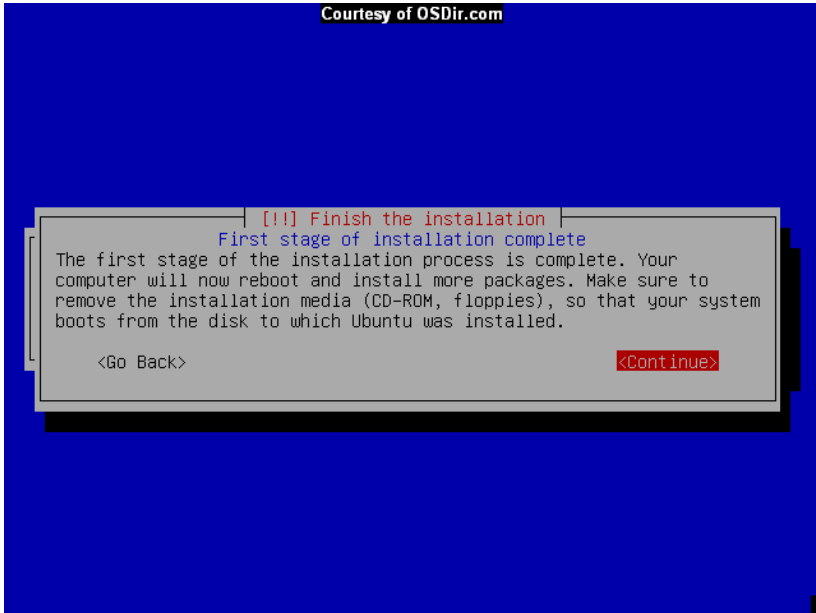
Courtesy of OSDir.com

[!!] Finish the installation

First stage of installation complete

The first stage of the installation process is complete. Your computer will now reboot and install more packages. Make sure to remove the installation media (CD-ROM, floppies), so that your system boots from the disk to which Ubuntu was installed.

<Go Back>

<Continue>